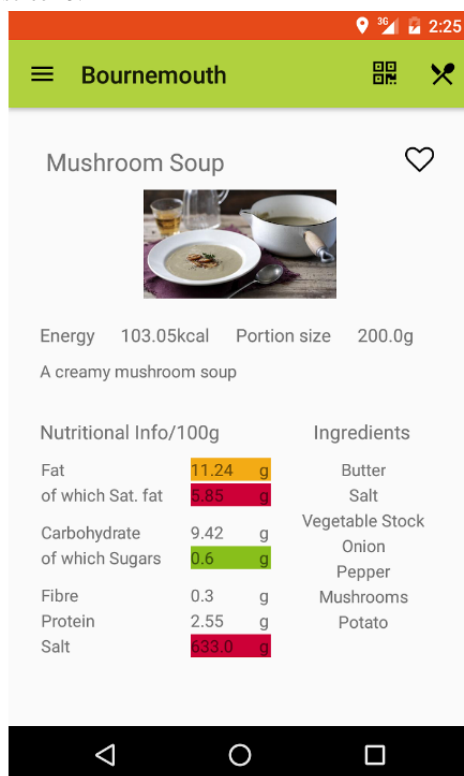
3G 2:25

Bournemouth

Mushroom Soup

Energy 103.05kcal Portion size 200.0g

A creamy mushroom soup

Nutritional Info/100g

| | | |
|---|---|---|
| Fat | 11.24 | g |
| of which Sat. fat | 5.85 | g |
| Carbohydrate | 9.42 | g |
| of which Sugars | 0.6 | g |
| Fibre | 0.3 | g |
| Protein | 2.55 | g |
| Salt | 633.0 | g |

Ingredients

Butter
Salt
Vegetable Stock
Onion
Pepper
Mushrooms
Potato